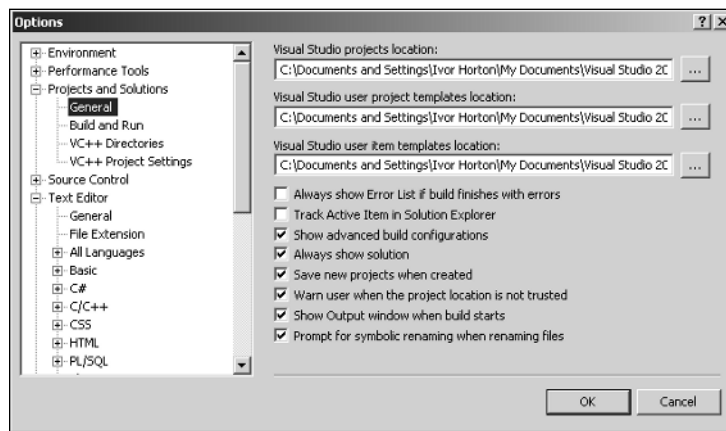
Options

?

Environment
Performance Tools
Projects and Solutions
General
Build and Run
VC++ Directories
VC++ Project Settings
Source Control
Text Editor
General
File Extension
All Languages
Basic
C#
C/C++
CSS
HTML
PL/SQL

Visual Studio projects location:
C:\Documents and Settings\Ivor Horton\My Documents\Visual Studio 20
...
Visual Studio user project templates location:
C:\Documents and Settings\Ivor Horton\My Documents\Visual Studio 20
...
Visual Studio user item templates location:
C:\Documents and Settings\Ivor Horton\My Documents\Visual Studio 20
...

Always show Error List if build finishes with errors
Track Active Item in Solution Explorer
Show advanced build configurations
Always show solution
Save new projects when created
Warn user when the project location is not trusted
Show Output window when build starts
Prompt for symbolic renaming when renaming files

OK
Cancel